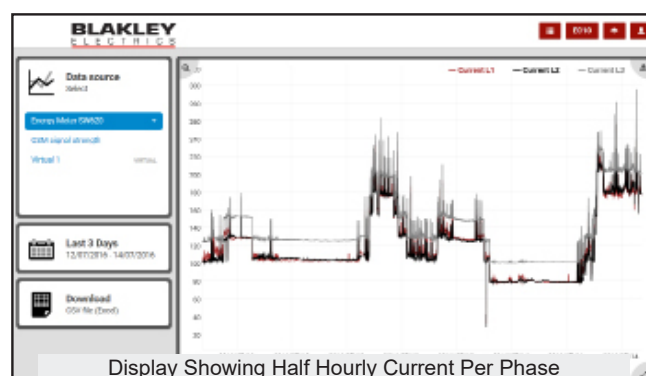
BLAKLEY
ELECTRICS

Data source
Select

Energy Meter ISM620

GSM signal strength

Virtual 1 VIRTUAL

Last 3 Days
12/07/2016 - 14/07/2016

Download
CSV file (Excel)

— Current L1 — Current L2 — Current L3

300
290
280
260
250
240
220
210
200
180
170
160
140
130
120
100
90
80
70
60
50
40
30
20

Display Showing Half Hourly Current Per Phase